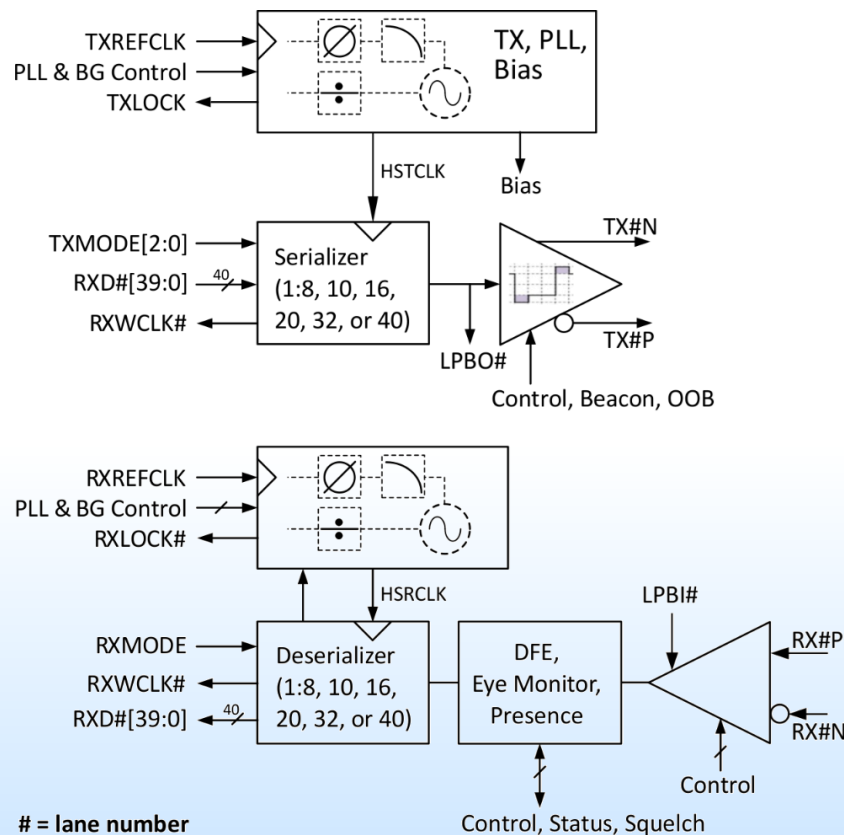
TXREFCLK
PLL & BG Control
TXLOCK
TX, PLL, Bias
HSTCLK
Bias
TXMODE[2:0]
RXD#[39:0]
40
RXWCLK#
Serializer (1:8, 10, 16, 20, 32, or 40)
TX#N
TX#P
LPBO#
Control, Beacon, OOB

RXREFCLK
PLL & BG Control
RXLOCK#
HSRCLK
LPBI#
RXMODE
RXWCLK#
RXD#[39:0]
40
Deserializer (1:8, 10, 16, 20, 32, or 40)
DFE, Eye Monitor, Presence
RX#P
RX#N
Control
Control, Status, Squelch
# = lane number